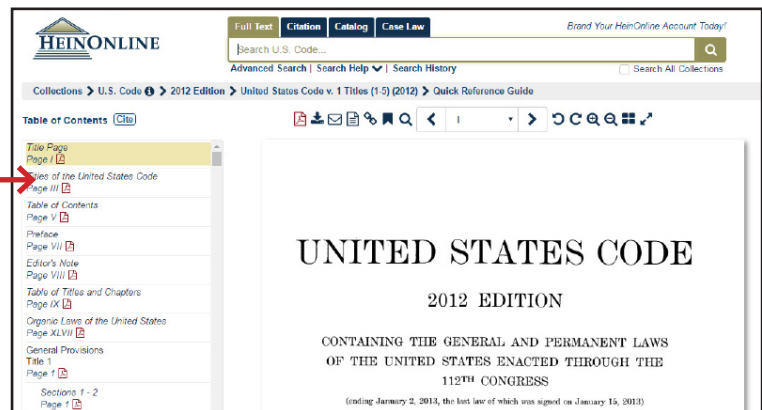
HEINONLINE

Full Text | Citation | Catalog | Case Law

Brand Your HeinOnline Account Today!

Search U.S. Code...

Advanced Search | Search Help | Search History

Search All Collections

Collections > U.S. Code > 2012 Edition > United States Code v. 1 Titles (1-5) (2012) > Quick Reference Guide

Table of Contents Cite

1

Title Page
Page I

Titles of the United States Code
Page III

Table of Contents
Page V

Preface
Page VII

Editor's Note
Page VIII

Table of Titles and Chapters
Page IX

Organic Laws of the United States
Page XLVII

General Provisions
Title 1
Page 1

Sections 1 - 2
Page 1

UNITED STATES CODE

2012 EDITION

CONTAINING THE GENERAL AND PERMANENT LAWS OF THE UNITED STATES ENACTED THROUGH THE 112TH CONGRESS

(ending January 2, 2013, the last law of which was signed on January 15, 2013)